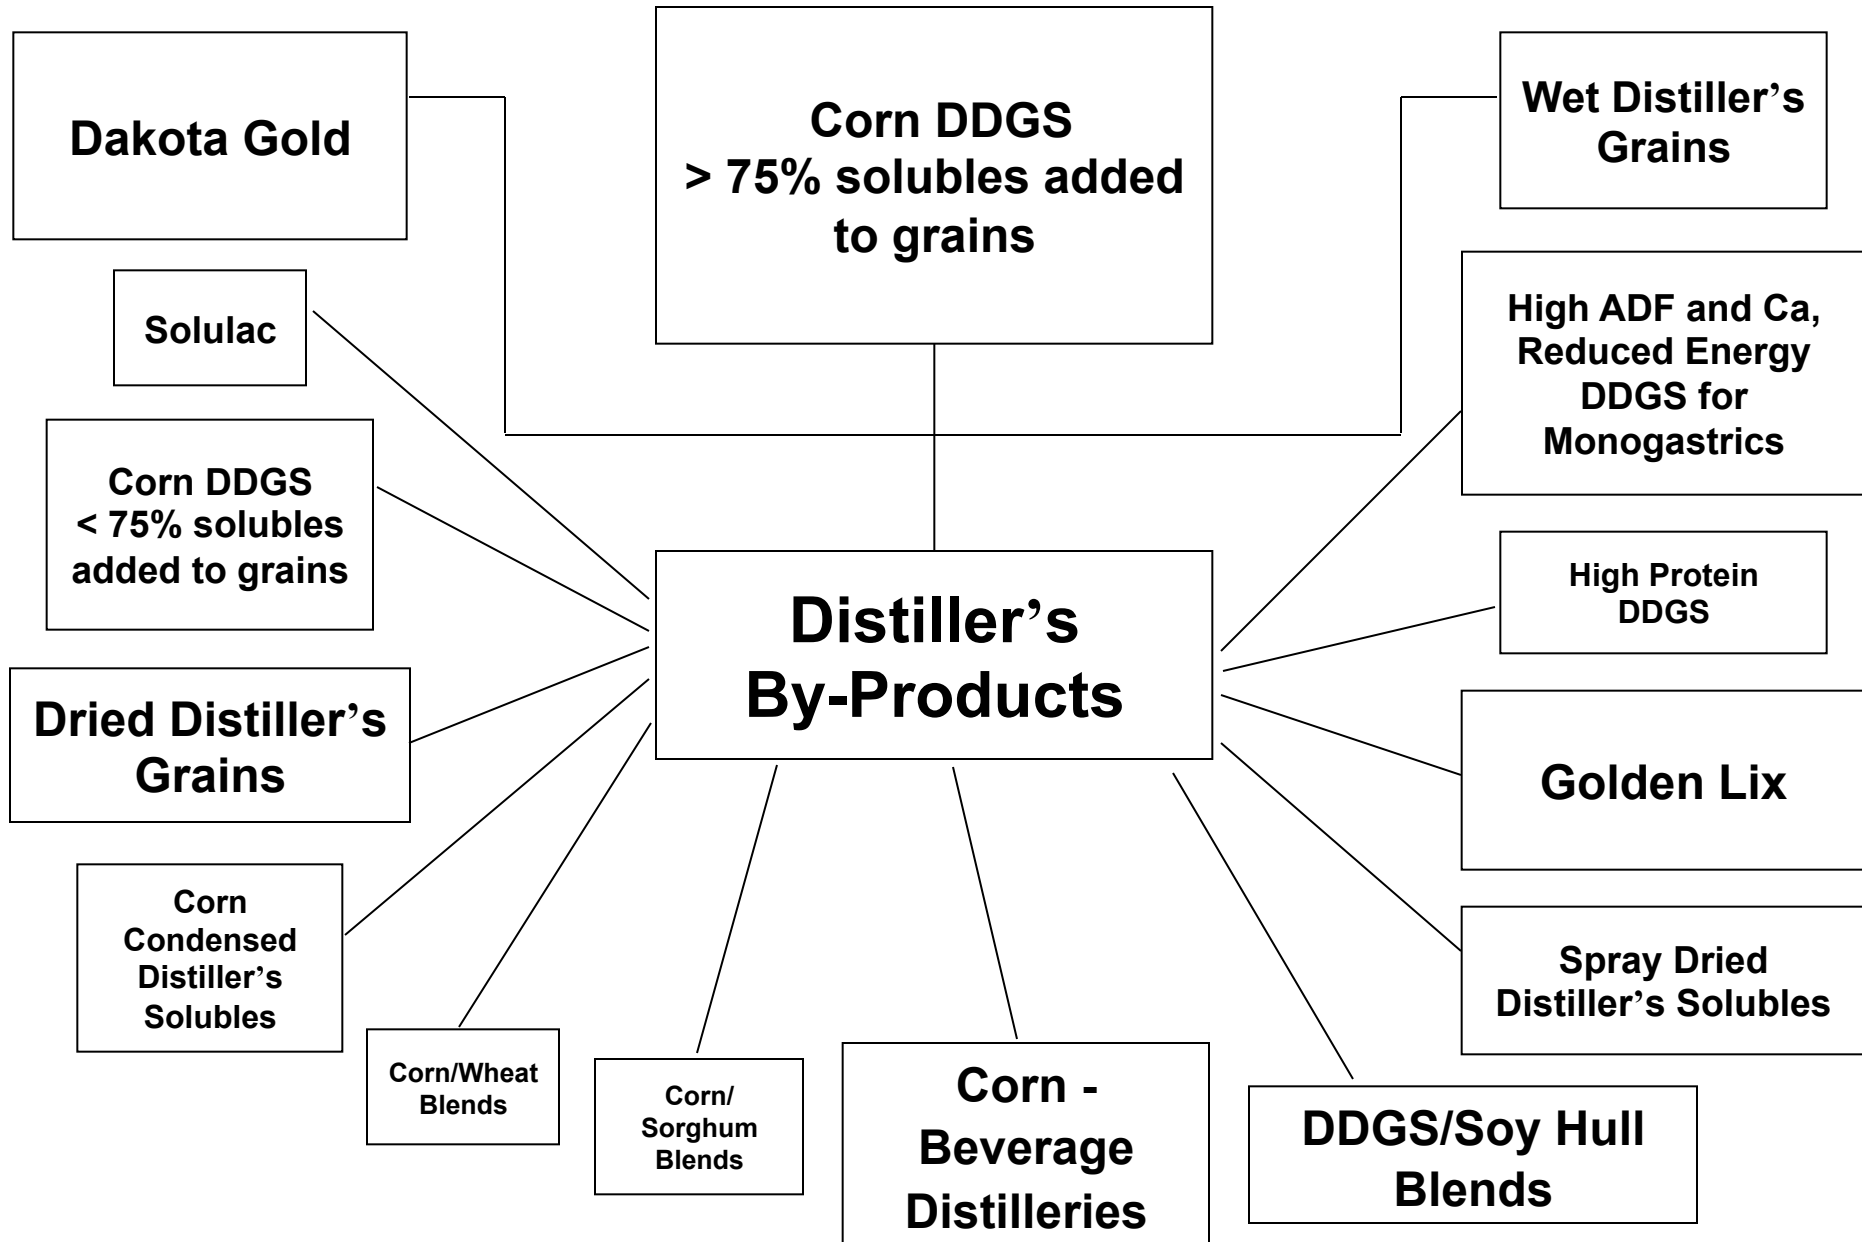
Dakota Gold

Corn DDGS
> 75% solubles added to grains

Wet Distiller's Grains

Solulac

High ADF and Ca, Reduced Energy DDGS for Monogastrics

Corn DDGS
< 75% solubles added to grains

Distiller's By-Products

High Protein DDGS

Dried Distiller's Grains

Golden Lix

Corn Condensed Distiller's Solubles

Spray Dried Distiller's Solubles

Corn/Wheat Blends

Corn/ Sorghum Blends

Corn - Beverage Distilleries

DDGS/Soy Hull Blends